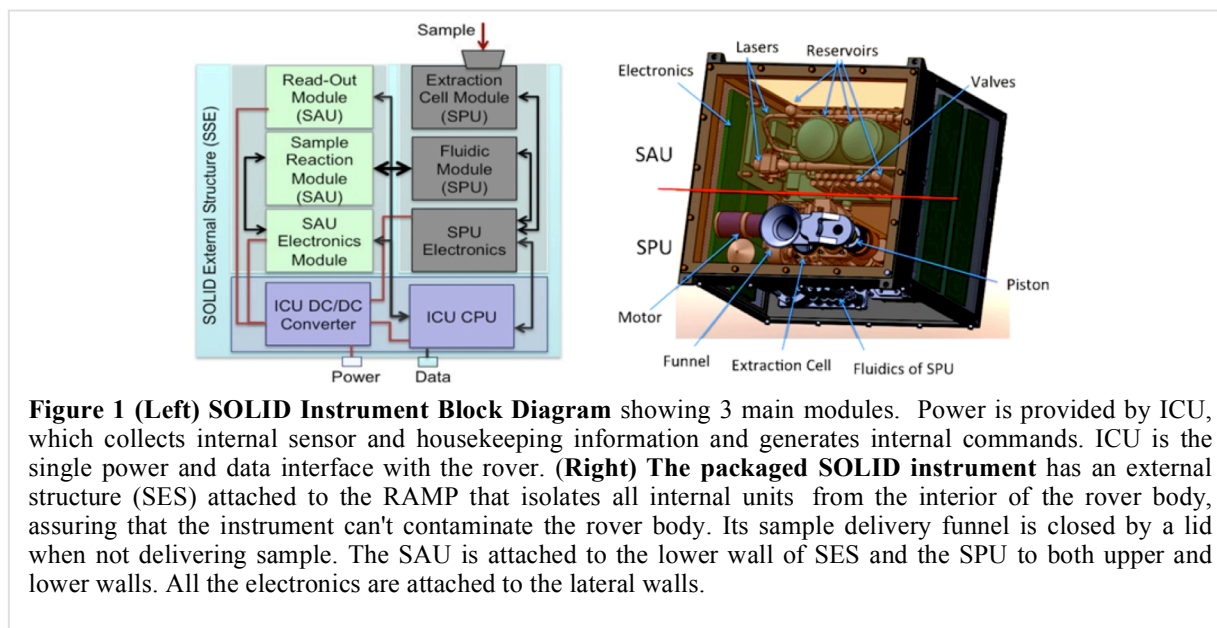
Sample

SOLID External Structure (SSE)

Read-Out Module (SAU)

Sample Reaction Module (SAU)

SAU Electronics Module

Extraction Cell Module (SPU)

Fluidic Module (SPU)

SPU Electronics

ICU DC/DC Converter

ICU CPU

Power

Data

Lasers

Reservoirs

Electronics

Valves

SAU

SPU

Piston

Motor

Funnel

Extraction Cell

Fluidics of SPU

**Figure 1 (Left) SOLID Instrument Block Diagram** showing 3 main modules. Power is provided by ICU, which collects internal sensor and housekeeping information and generates internal commands. ICU is the single power and data interface with the rover. (**Right) The packaged SOLID instrument** has an external structure (SES) attached to the RAMP that isolates all internal units from the interior of the rover body, assuring that the instrument can't contaminate the rover body. Its sample delivery funnel is closed by a lid when not delivering sample. The SAU is attached to the lower wall of SES and the SPU to both upper and lower walls. All the electronics are attached to the lateral walls.